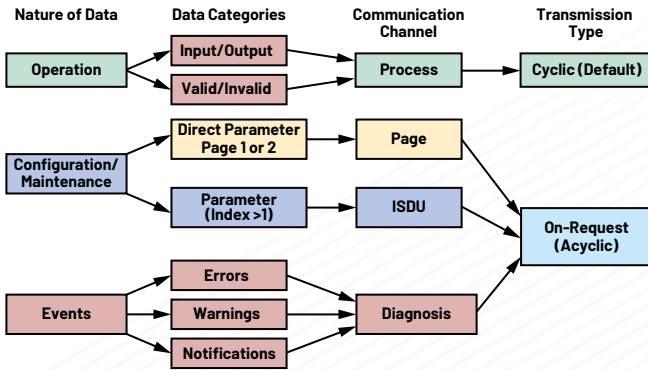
Nature of Data

Data Categories

Communication Channel

Transmission Type

Operation

Input/Output

Valid/Invalid

Process

Cyclic (Default)

Configuration/ Maintenance

Direct Parameter Page 1 or 2

Page

Parameter (Index >1)

ISDU

On-Request (Acyclic)

Events

Errors

Warnings

Notifications

Diagnosis